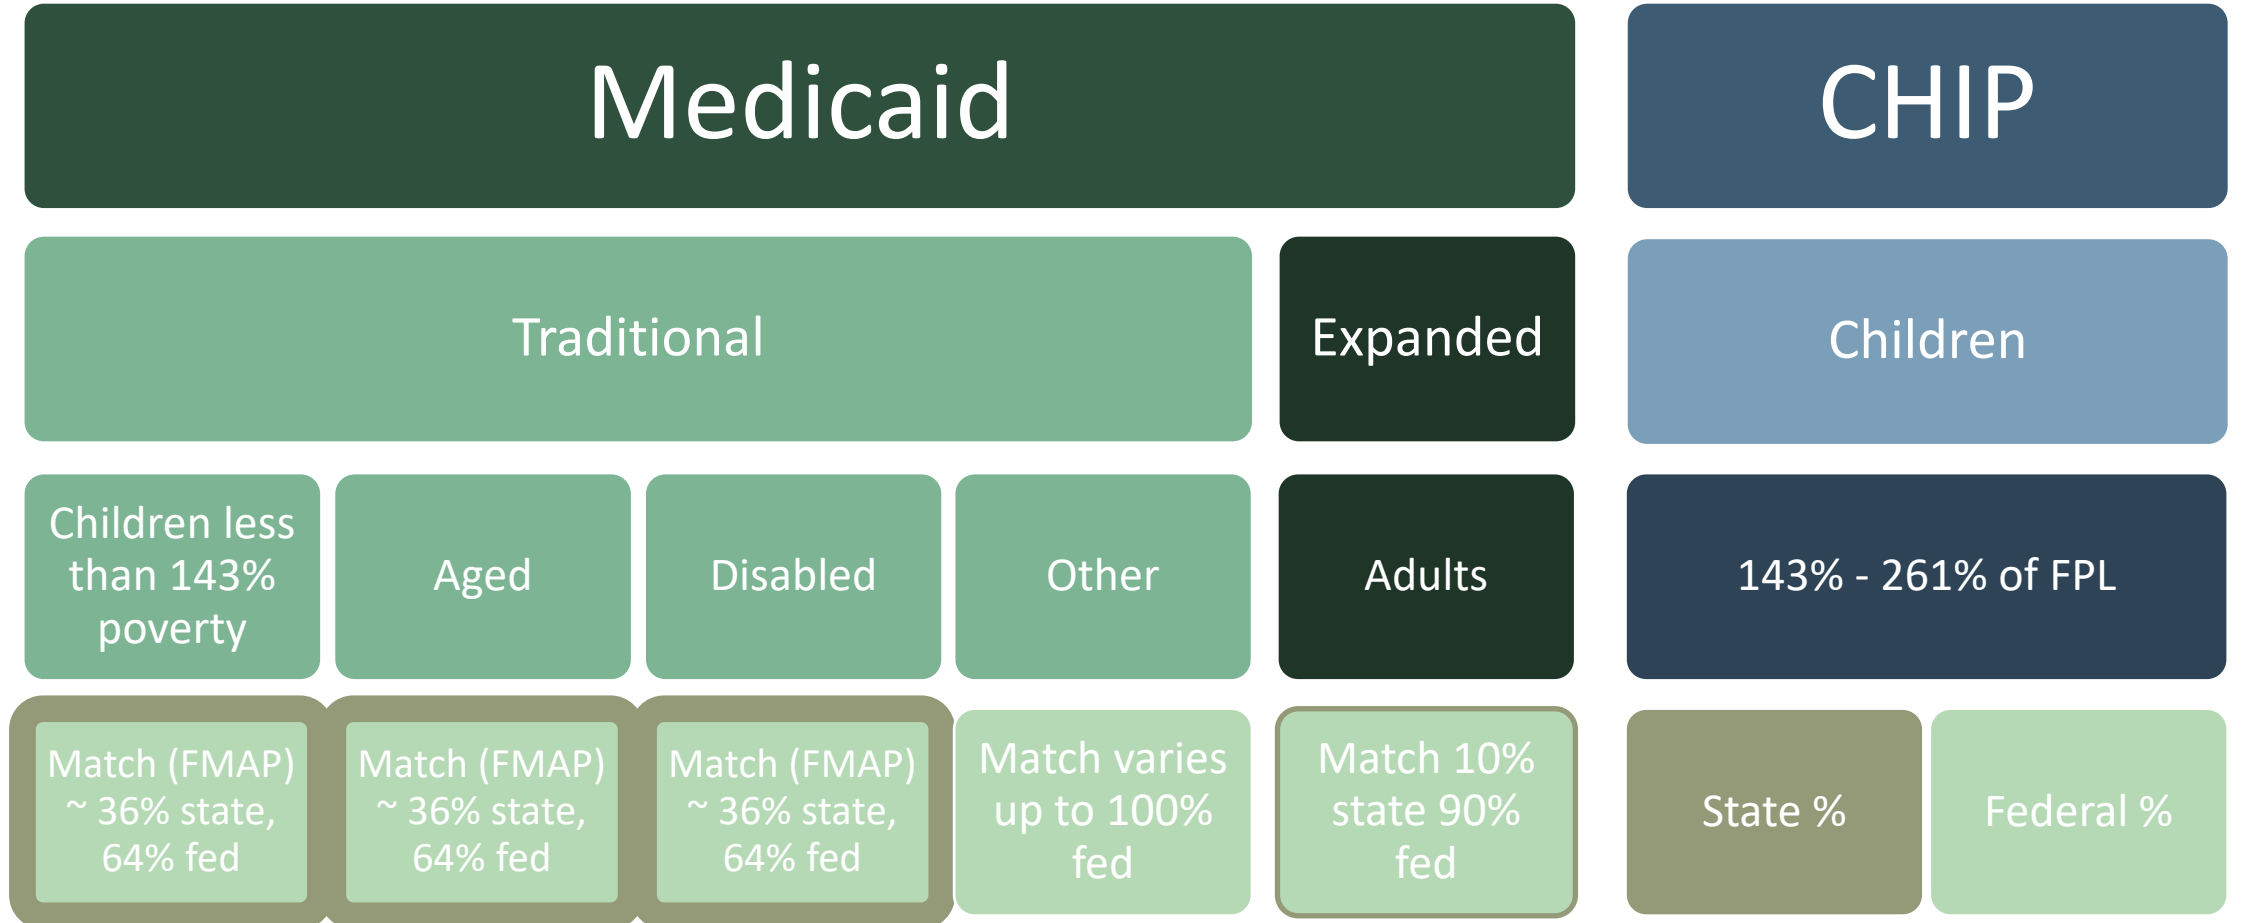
Medicaid

CHIP

Traditional

Expanded

Children

Children less than 143% poverty

Aged

Disabled

Other

Adults

143% - 261% of FPL

Match (FMAP) ~ 36% state, 64% fed

Match (FMAP) ~ 36% state, 64% fed

Match (FMAP) ~ 36% state, 64% fed

Match varies up to 100% fed

Match 10% state 90% fed

State %

Federal %